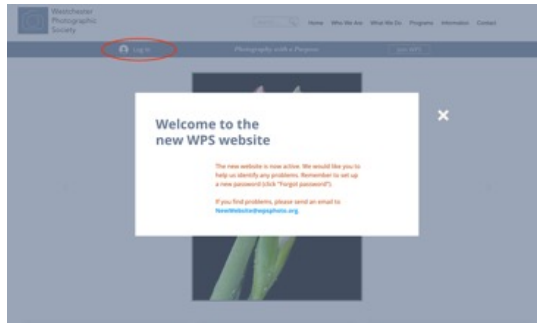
Westchester Photographic Society

Search

Home Who We Are What We Do Programs Information Contact

Log In

Photography with a Purpose

Join WPS

Welcome to the new WPS website

The new website is now active. We would like you to help us identify any problems. Remember to set up a new password (click "Forgot password").

If you find problems, please send an email to NewWebsite@wpsphoto.org.